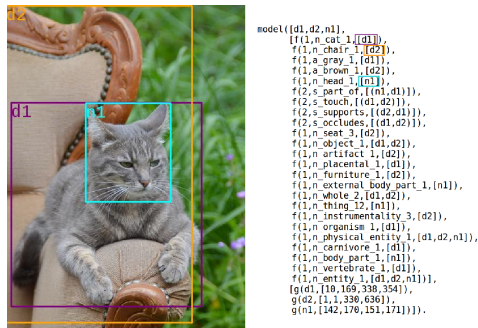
d2
d1
n1

model([d1,d2,n1],
[f(1,n_cat_1,[d1]),
f(1,n_chair_1,[d2]),
f(1,a_gray_1,[d1]),
f(1,a_brown_1,[d2]),
f(1,n_head_1,[n1]),
f(2,s_part_of,[(n1,d1)]),
f(2,s_touch,[(d1,d2)]),
f(2,s_supports,[(d2,d1)]),
f(2,s_occludes,[(d1,d2)]),
f(1,n_seat_3,[d2]),
f(1,n_object_1,[d1,d2]),
f(1,n_artifact_1,[d2]),
f(1,n_placental_1,[d1]),
f(1,n_furniture_1,[d2]),
f(1,n_external_body_part_1,[n1]),
f(1,n_whole_2,[d1,d2]),
f(1,n_thing_12,[n1]),
f(1,n_instrumentality_3,[d2]),
f(1,n_organism_1,[d1]),
f(1,n_physical_entity_1,[d1,d2,n1]),
f(1,n_carnivore_1,[d1]),
f(1,n_body_part_1,[n1]),
f(1,n_vertebrate_1,[d1]),
f(1,n_entity_1,[d1,d2,n1])],
[g(d1,[10,169,338,354]),
g(d2,[1,1,330,636]),
g(n1,[142,170,151,171])]).